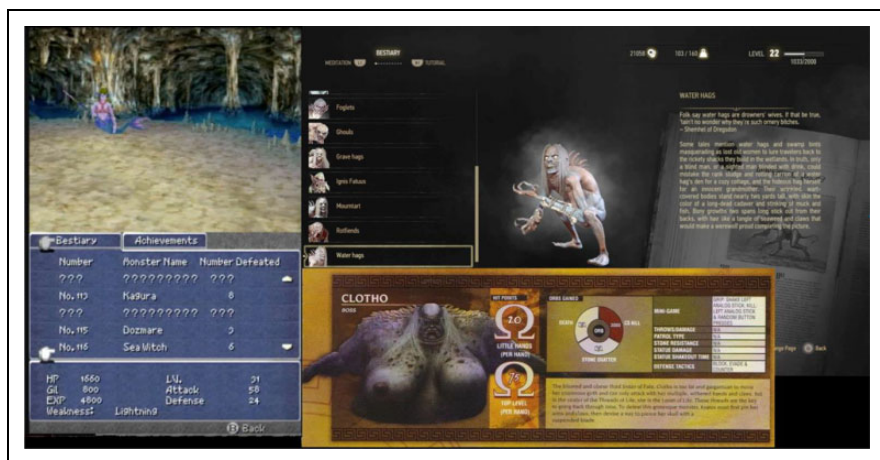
Bestiary Achievements

| Number | Monster Name | Number Defeated |
|---|---|---|
| ??? | ????????? | ??? |
| No. 113 | Kagura | 8 |
| ??? | ????????? | ??? |
| No. 115 | Dozmare | 3 |
| No. 116 | Sea Witch | 6 |

HP 1560
Gil 800
EXP 4800
Weakness: Lightning

LV. 31
Attack 58
Defense 24

Back

BESTIARY
MEDITATION TUTORIAL

21058 103 / 140 LEVEL 22 1033/2000

Foglets
Ghouls
Grave hags
Ignis Fatuus
Mourntart
Rotfiends
Water hags

WATER HAGS

Folk say water hags are drowners' wives. If that be true, 'tain't no wonder why they're such ornery bitches.
– Shemhel of Dregsdon

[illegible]

Back

CLOTHO
ACES

HIT POINTS
LITTLE HANDS (PER HAND)
TOP LEVEL (PER HAND)

STONE SHATTER

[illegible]